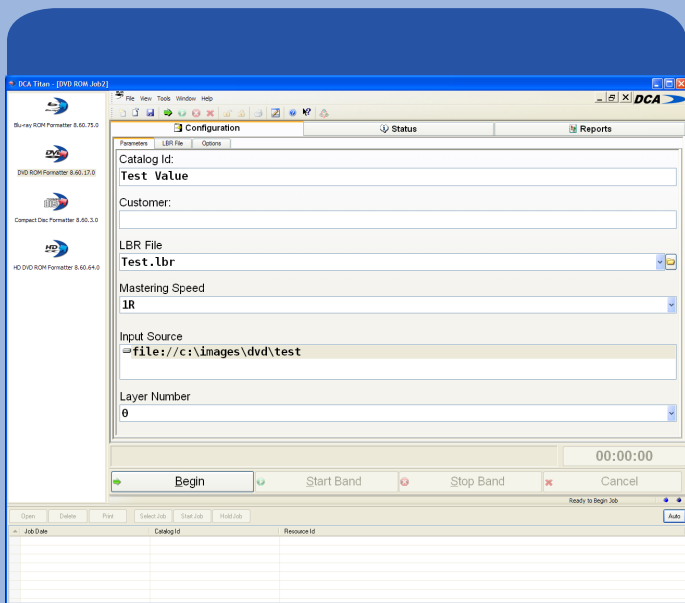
DCA Titan - [DVD ROM Job2]

Blu-ray ROM Formatter 8.60.75.0

DVD ROM Formatter 8.60.17.0

Compact Disc Formatter 8.60.3.0

HD DVD ROM Formatter 8.60.64.0

File View Tools Window Help

DCA

Configuration | Status | Reports

Parameters | LBR File | Options

Catalog Id:
Test Value

Customer:

LBR File
Test.lbr

Mastering Speed
1R

Input Source
file://c:\images\dvd\test

Layer Number
0

00:00:00

Begin | Start Band | Stop Band | Cancel

Ready to Begin Job

Open | Delete | Print | Select Job | Start Job | Hold Job | Auto

| Job Date | Catalog Id | Resource Id |
|---|---|---|